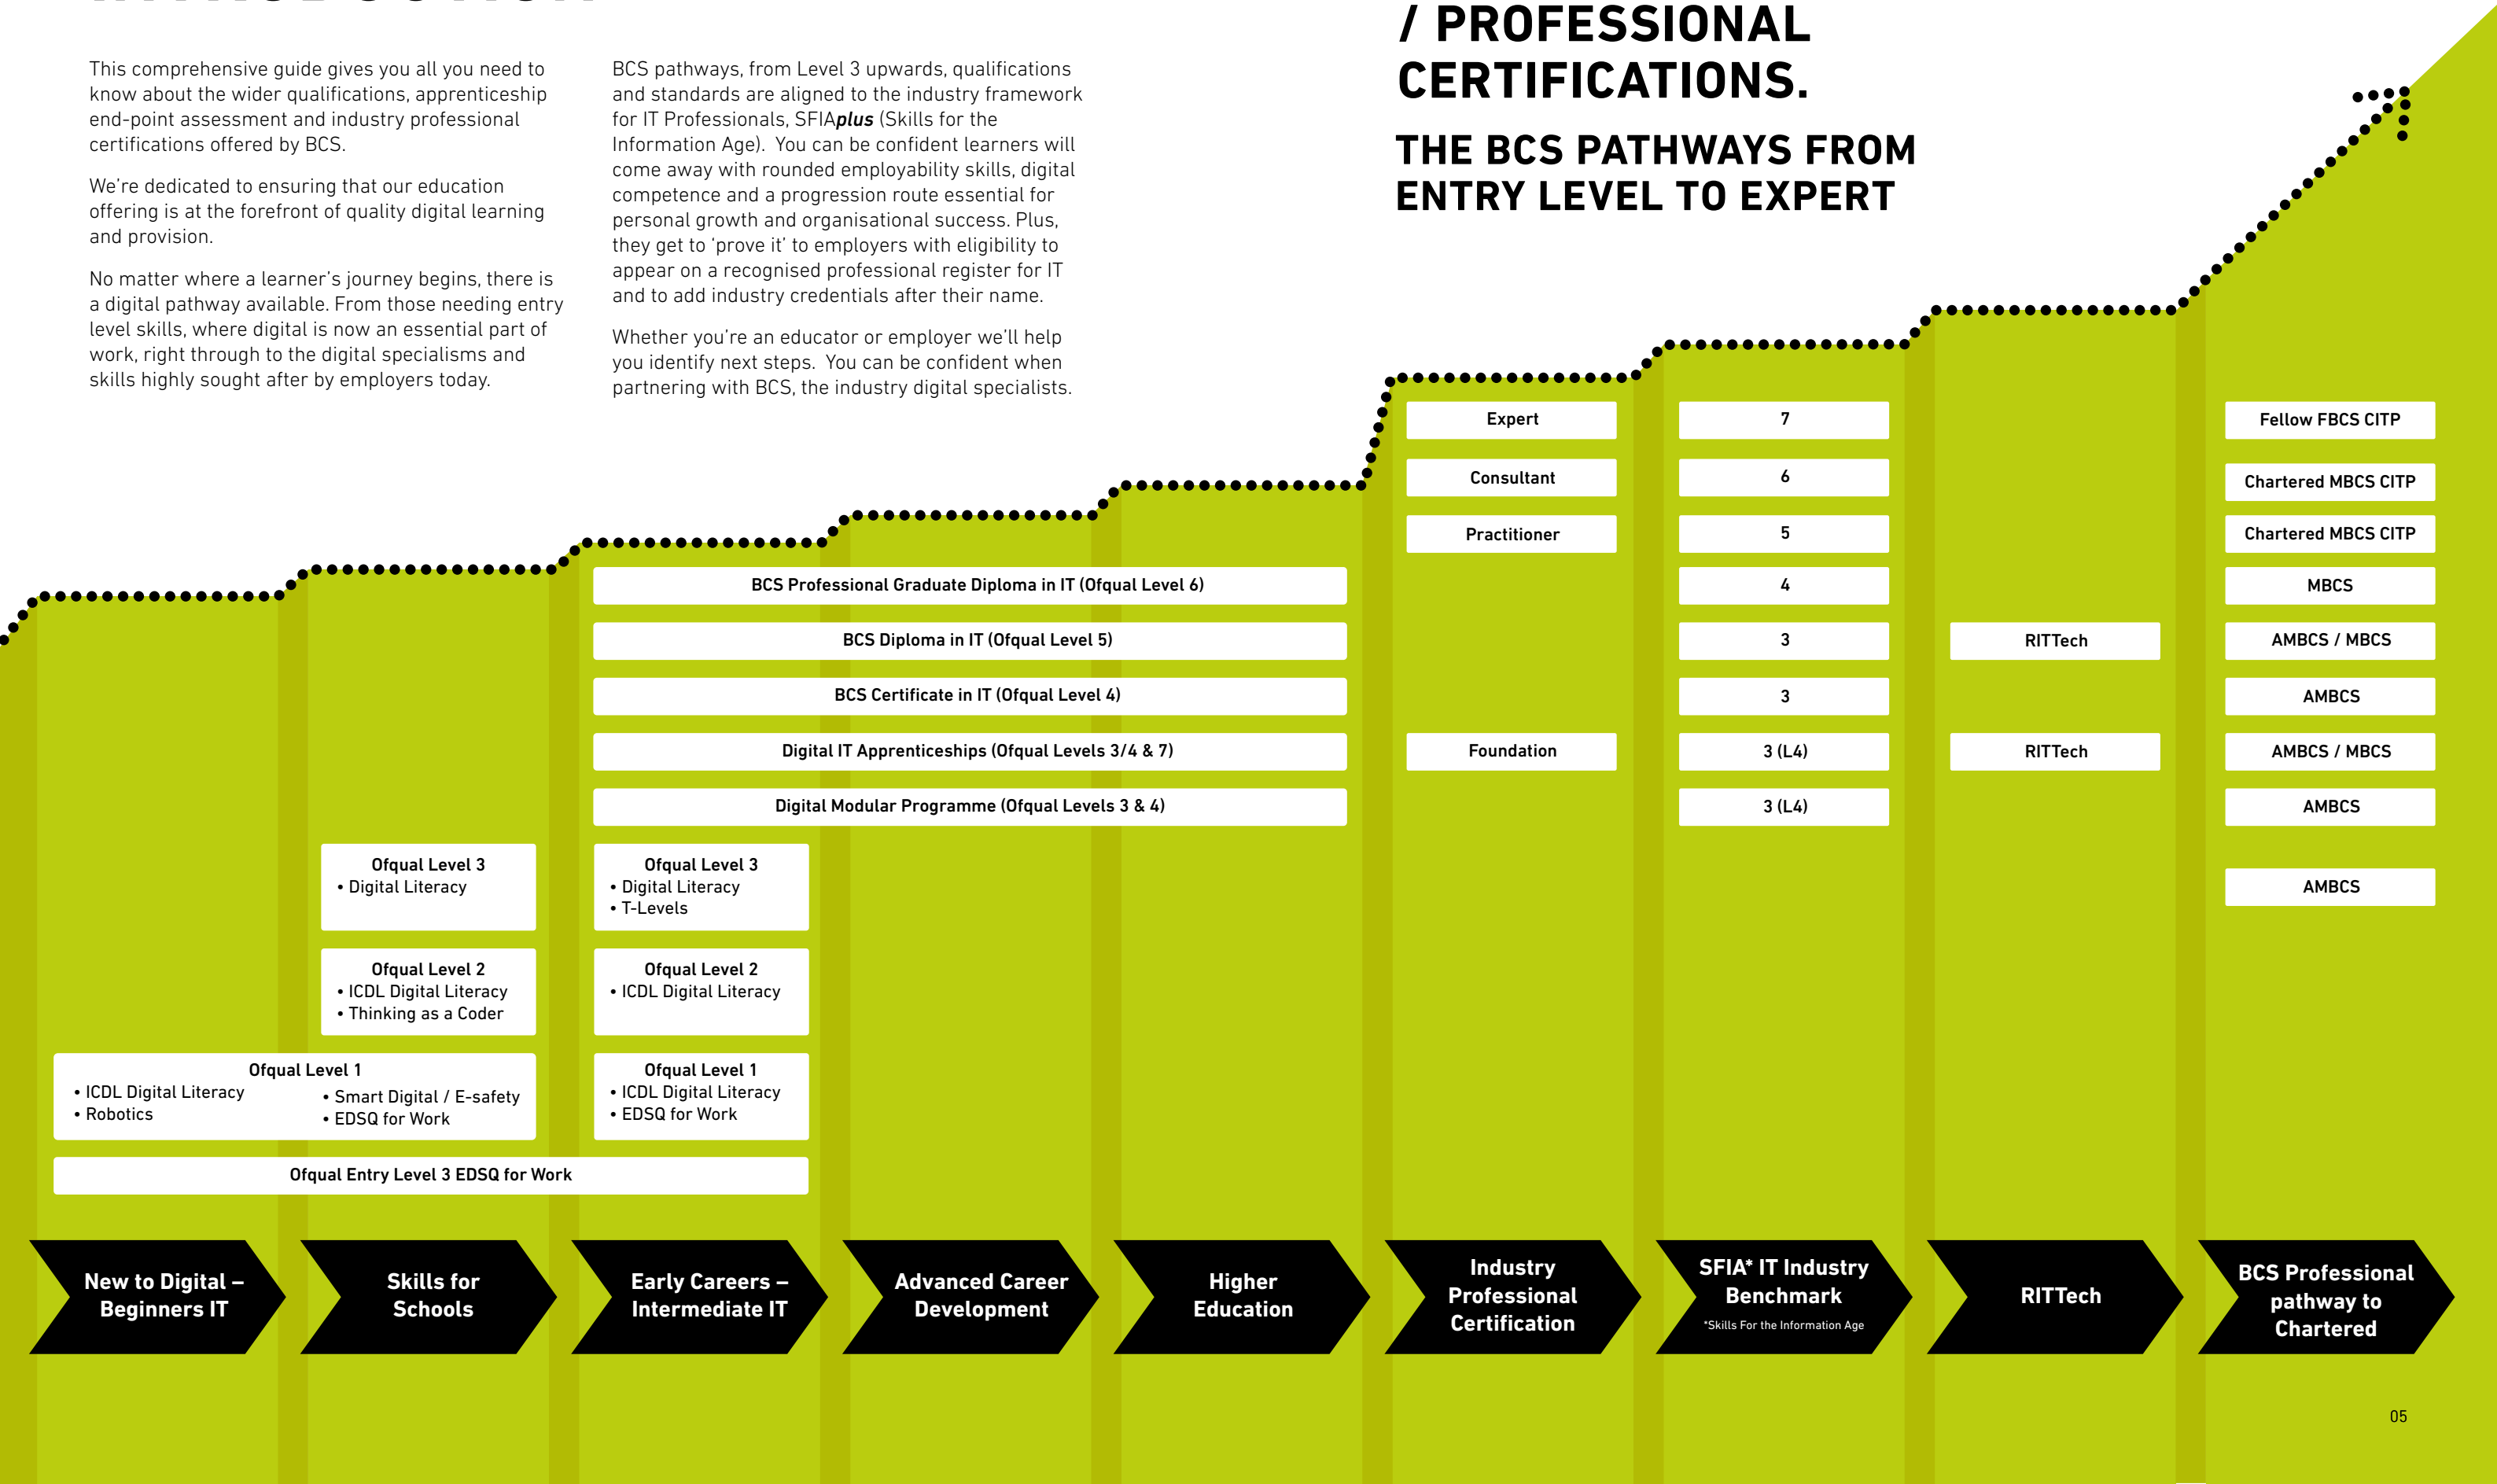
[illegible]

This comprehensive guide gives you all you need to know about the wider qualifications, apprenticeship end-point assessment and industry professional certifications offered by BCS.

We're dedicated to ensuring that our education offering is at the forefront of quality digital learning and provision.

No matter where a learner's journey begins, there is a digital pathway available. From those needing entry level skills, where digital is now an essential part of work, right through to the digital specialisms and skills highly sought after by employers today.

BCS pathways, from Level 3 upwards, qualifications and standards are aligned to the industry framework for IT Professionals, SFIA*plus* (Skills for the Information Age). You can be confident learners will come away with rounded employability skills, digital competence and a progression route essential for personal growth and organisational success. Plus, they get to 'prove it' to employers with eligibility to appear on a recognised professional register for IT and to add industry credentials after their name.

Whether you're an educator or employer we'll help you identify next steps. You can be confident when partnering with BCS, the industry digital specialists.

/ PROFESSIONAL CERTIFICATIONS.

THE BCS PATHWAYS FROM ENTRY LEVEL TO EXPERT

Expert
Consultant
Practitioner
Foundation

7
6
5
4
3
3
3 (L4)
3 (L4)

RITTech
RITTech

Fellow FBCS CITP
Chartered MBCS CITP
Chartered MBCS CITP
MBCS
AMBCS / MBCS
AMBCS
AMBCS / MBCS
AMBCS
AMBCS

BCS Professional Graduate Diploma in IT (Ofqual Level 6)
BCS Diploma in IT (Ofqual Level 5)
BCS Certificate in IT (Ofqual Level 4)
Digital IT Apprenticeships (Ofqual Levels 3/4 & 7)
Digital Modular Programme (Ofqual Levels 3 & 4)

Ofqual Level 3
• Digital Literacy

Ofqual Level 2
• ICDL Digital Literacy
• Thinking as a Coder

Ofqual Level 3
• Digital Literacy
• T-Levels

Ofqual Level 2
• ICDL Digital Literacy

Ofqual Level 1
• ICDL Digital Literacy
• Robotics
• Smart Digital / E-safety
• EDSQ for Work

Ofqual Level 1
• ICDL Digital Literacy
• EDSQ for Work

Ofqual Entry Level 3 EDSQ for Work

New to Digital – Beginners IT
Skills for Schools
Early Careers – Intermediate IT
Advanced Career Development
Higher Education
Industry Professional Certification
SFIA* IT Industry Benchmark
*Skills For the Information Age
RITTech
BCS Professional pathway to Chartered

05